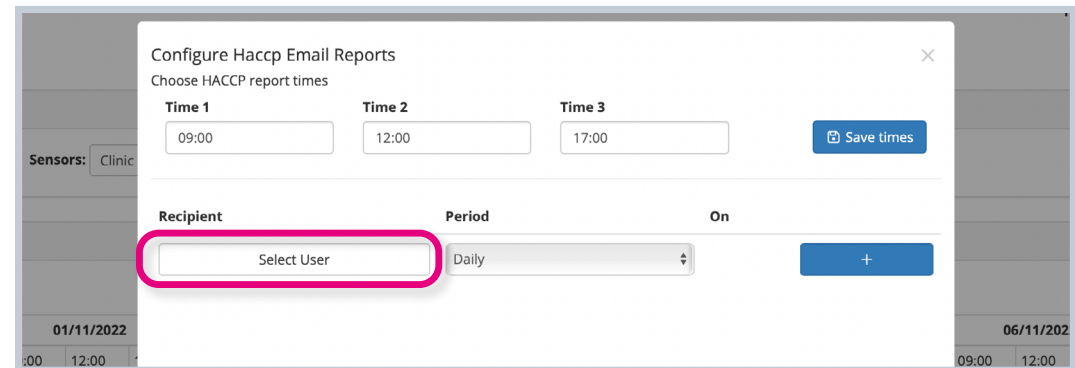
Configure Haccp Email Reports
Choose HACCP report times

Time 1
09:00
Time 2
12:00
Time 3
17:00
Save times

| Recipient | Period | On | |
|---|---|---|---|
| Select User | Daily | | + |

Sensors: Clinic
01/11/2022
06/11/2022
:00 12:00
09:00 12:00